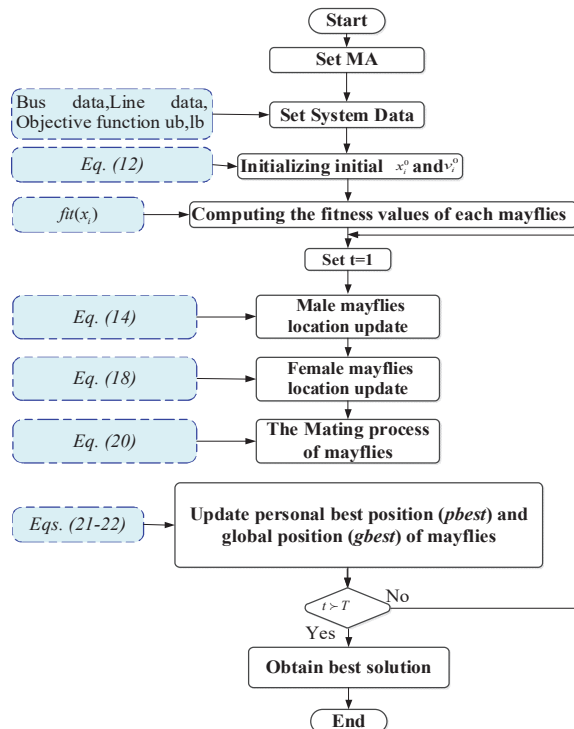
Start

Set MA

Bus data,Line data, Objective function ub,lb

Set System Data

Eq. (12)

Initializing initial $x_i^o$ and $v_i^o$

$fit(x_i)$

Computing the fitness values of each mayflies

Set t=1

Eq. (14)

Male mayflies location update

Eq. (18)

Female mayflies location update

Eq. (20)

The Mating process of mayflies

Eqs. (21-22)

Update personal best position (pbest) and global position (gbest) of mayflies

$t \succ T$

No

Yes

Obtain best solution

End